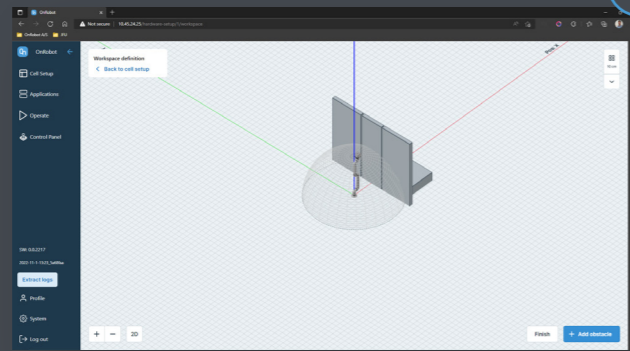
OnRobot
Not secure | 10.45.24.25/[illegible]
OnRobot A/S
OnRobot
Cell Setup
Applications
Operate
Control Panel
Workspace definition
Back to cell setup
SW: 0.0.2217
2022-11-1-15/3_5a8f6e
Extract logs
Profile
System
Log out
2D
Finish
+ Add obstacle